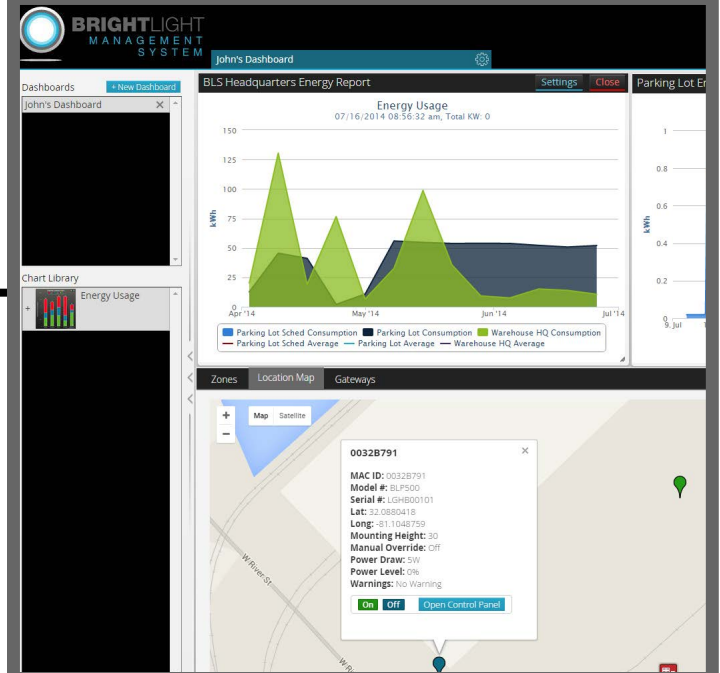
BRIGHTLIGHT
MANAGEMENT
SYSTEM

John's Dashboard

Dashboards
+ New Dashboard
John's Dashboard

Chart Library
Energy Usage

BLS Headquarters Energy Report
Settings
Close

Energy Usage
07/16/2014 08:56:32 am, Total KW: 0

150
125
100
75
50
25
0
kWh
Apr '14
May '14
Jun '14
Jul '14

Parking Lot Sched Consumption
Parking Lot Consumption
Warehouse HQ Consumption
Parking Lot Sched Average
Parking Lot Average
Warehouse HQ Average

Parking Lot E
1
0.8
0.6
0.4
0.2
0
kWh
9. Jul

Zones
Location Map
Gateways

+
−
Map
Satellite

0032B791
MAC ID: 0032B791
Model #: BLP500
Serial #: LGHB00101
Lat: 32.0880418
Long: -81.1048759
Mounting Height: 30
Manual Override: Off
Power Draw: 5W
Power Level: 0%
Warnings: No Warning
On
Off
Open Control Panel

W River St
W R